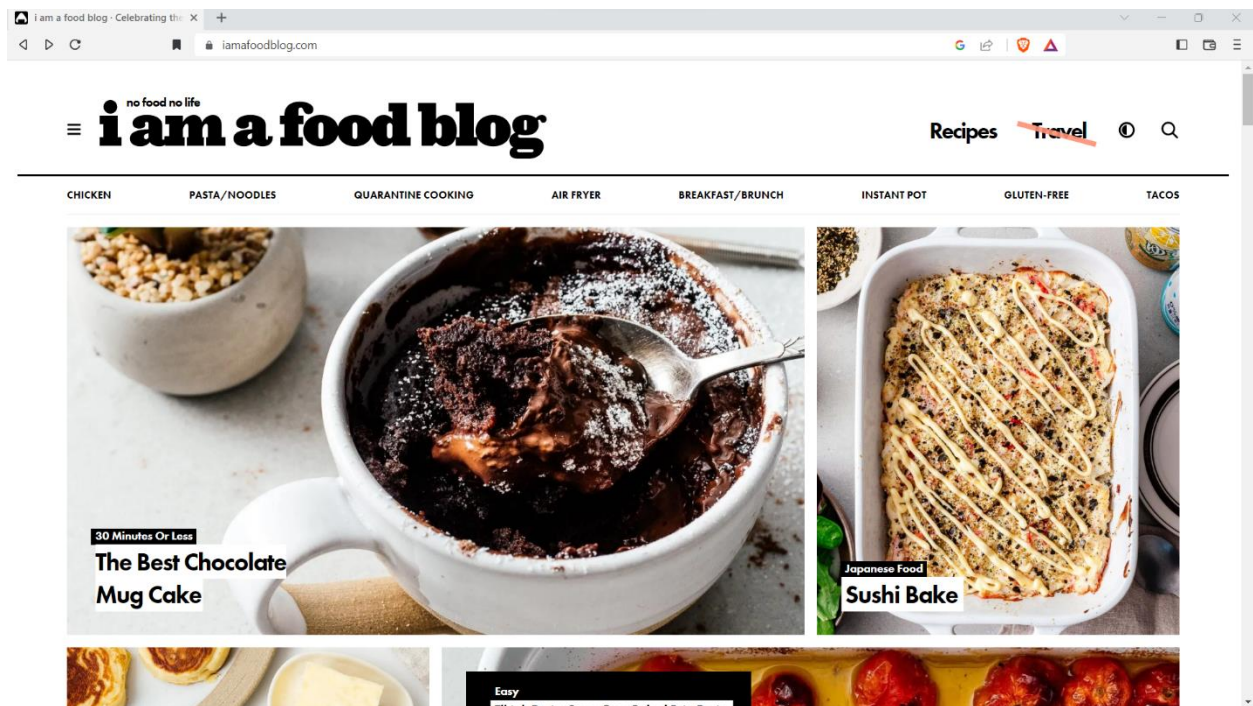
i am a food blog · Celebrating the ×

iamafoodblog.com

no food no life
i am a food blog

Recipes Travel

CHICKEN PASTA/NOODLES QUARANTINE COOKING AIR FRYER BREAKFAST/BRUNCH INSTANT POT GLUTEN-FREE TACOS

30 Minutes Or Less
The Best Chocolate Mug Cake

Japanese Food
Sushi Bake

Easy
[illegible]